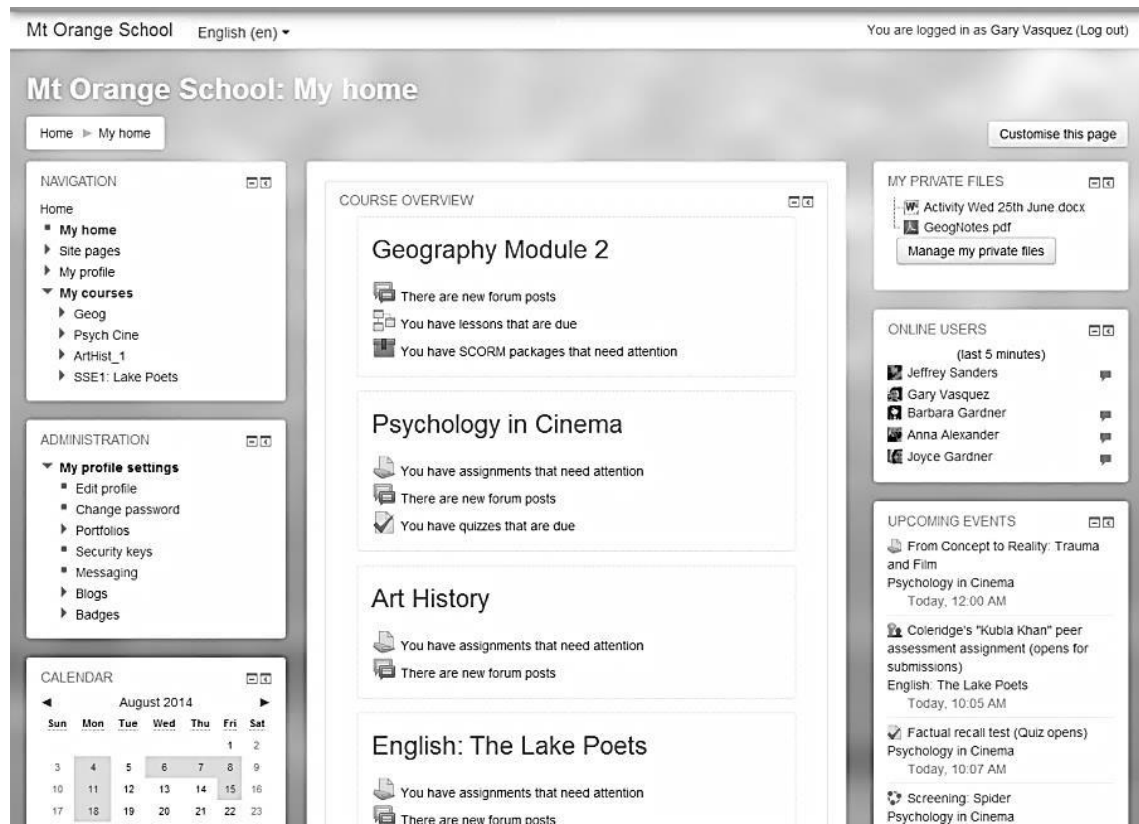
Mt Orange School English (en) ▾

You are logged in as Gary Vasquez (Log out)

Mt Orange School: My home

Home ► My home

Customise this page

NAVIGATION

Home
My home
Site pages
My profile
My courses
Geog
Psych Cine
ArtHist_1
SSE1: Lake Poets

ADMINISTRATION

My profile settings
Edit profile
Change password
Portfolios
Security keys
Messaging
Blogs
Badges

CALENDAR

August 2014

| Sun | Mon | Tue | Wed | Thu | Fri | Sat |
|---|---|---|---|---|---|---|
| | | | | | 1 | 2 |
| 3 | 4 | 5 | 6 | 7 | 8 | 9 |
| 10 | 11 | 12 | 13 | 14 | 15 | 16 |
| 17 | 18 | 19 | 20 | 21 | 22 | 23 |

COURSE OVERVIEW

Geography Module 2

There are new forum posts
You have lessons that are due
You have SCORM packages that need attention

Psychology in Cinema

You have assignments that need attention
There are new forum posts
You have quizzes that are due

Art History

You have assignments that need attention
There are new forum posts

English: The Lake Poets

You have assignments that need attention
There are new forum posts

MY PRIVATE FILES

Activity Wed 25th June docx
GeogNotes pdf
Manage my private files

ONLINE USERS

(last 5 minutes)
Jeffrey Sanders
Gary Vasquez
Barbara Gardner
Anna Alexander
Joyce Gardner

UPCOMING EVENTS

From Concept to Reality: Trauma and Film
Psychology in Cinema
Today, 12:00 AM

Coleridge's "Kubla Khan" peer assessment assignment (opens for submissions)
English: The Lake Poets
Today, 10:05 AM

Factual recall test (Quiz opens)
Psychology in Cinema
Today, 10:07 AM

Screening: Spider
Psychology in Cinema